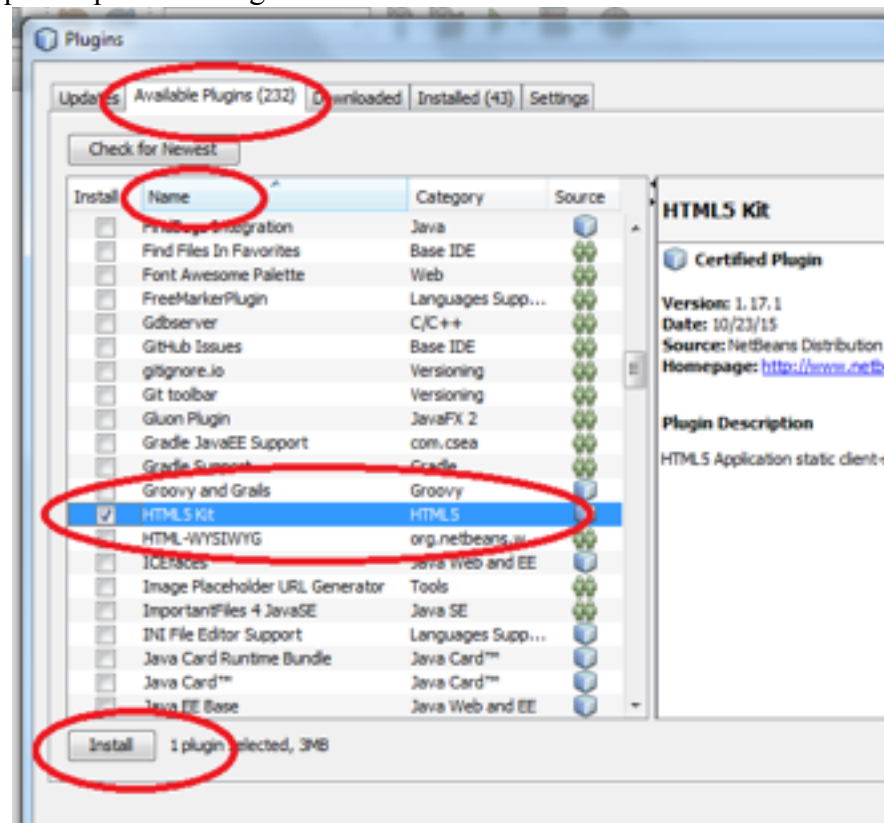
Plugins

Updates | Available Plugins (232) | Downloaded | Installed (43) | Settings

Check for Newest

| Install | Name | Category | Source |
|---|---|---|---|
| | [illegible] Integration | Java | |
| | Find Files In Favorites | Base IDE | |
| | Font Awesome Palette | Web | |
| | FreeMarkerPlugin | Languages Supp... | |
| | Gdbserver | C/C++ | |
| | GitHub Issues | Base IDE | |
| | gitignore.io | Versioning | |
| | Git toolbar | Versioning | |
| | Gluon Plugin | JavaFX 2 | |
| | Gradle JavaEE Support | com.csea | |
| | Gradle Support | Gradle | |
| | Groovy and Grails | Groovy | |
| ✓ | HTML5 Kit | HTML5 | |
| | HTML-WYSIWYG | org.netbeans.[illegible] | |
| | ICEfaces | Java Web and EE | |
| | Image Placeholder URL Generator | Tools | |
| | ImportantFiles 4 JavaSE | Java SE | |
| | INI File Editor Support | Languages Supp... | |
| | Java Card Runtime Bundle | Java Card™ | |
| | Java Card™ | Java Card™ | |
| | Java EE Base | Java Web and EE | |

HTML5 Kit

Certified Plugin

Version: 1.17.1
Date: 10/23/15
Source: NetBeans Distribution
Homepage: http://www.netb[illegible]

Plugin Description

HTML5 Application static client-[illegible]

Install 1 plugin selected, 3MB